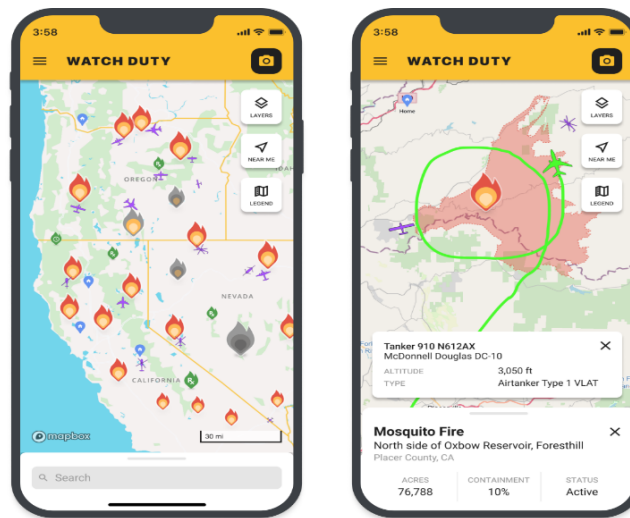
3:58

WATCH DUTY

LAYERS

NEAR ME

LEGEND

OREGON

NEVADA

CALIFORNIA

mapbox

30 mi

Search

3:58

WATCH DUTY

LAYERS

NEAR ME

LEGEND

Homer

Tanker 910 N612AX
McDonnell Douglas DC-10

ALTITUDE 3,050 ft
TYPE Airtanker Type 1 VLAT

Mosquito Fire
North side of Oxbow Reservoir, Foresthill
Placer County, CA

| ACRES | CONTAINMENT | STATUS |
|---|---|---|
| 76,788 | 10% | Active |